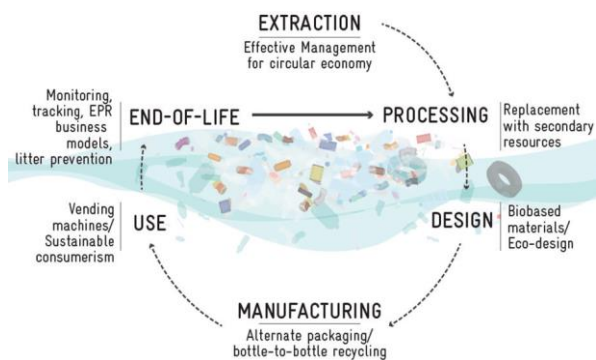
EXTRACTION
Effective Management for circular economy

Monitoring, tracking, EPR business models, litter prevention

END-OF-LIFE

PROCESSING

Replacement with secondary resources

Vending machines/ Sustainable consumerism

USE

DESIGN

Biobased materials/ Eco-design

MANUFACTURING
Alternate packaging/ bottle-to-bottle recycling